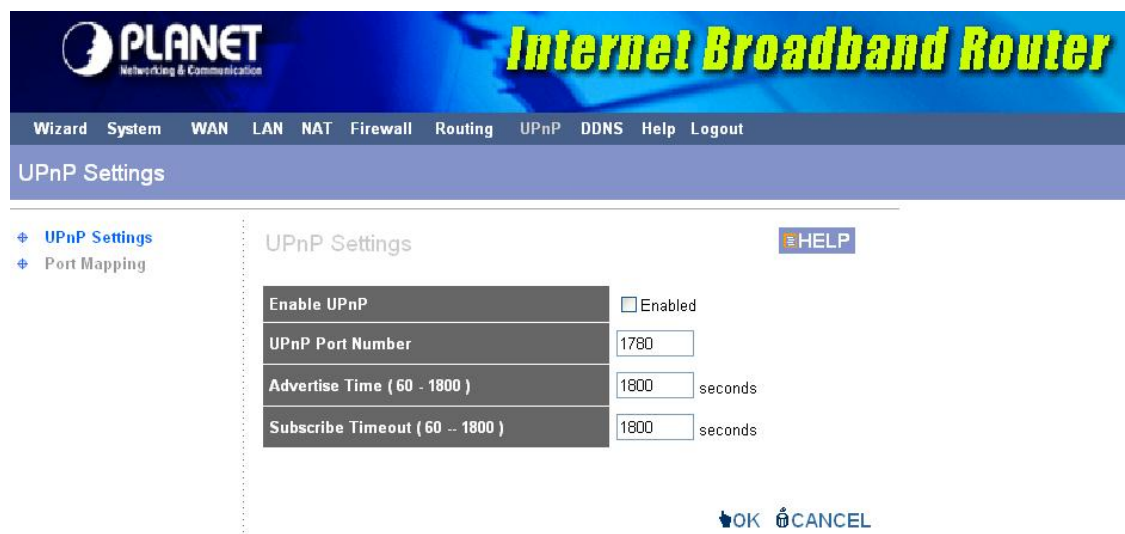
PLANET
Networking & Communication

Internet Broadband Router

Wizard System WAN LAN NAT Firewall Routing UPnP DDNS Help Logout

UPnP Settings

UPnP Settings
Port Mapping

UPnP Settings

HELP

| Enable UPnP | ☐ Enabled |
|---|---|
| UPnP Port Number | 1780 |
| Advertise Time ( 60 - 1800 ) | 1800 seconds |
| Subscribe Timeout ( 60 -- 1800 ) | 1800 seconds |

OK CANCEL